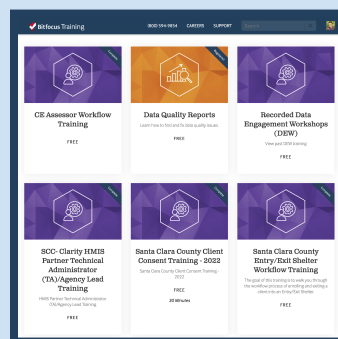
Bitfocus Training

(800) 594-9854 CAREERS SUPPORT

CE Assessor Workflow Training

FREE

Data Quality Reports

Learn how to Bitfocus for data quality issues

FREE

Recorded Data Engagement Workshops (DEW)

View past DEW training

FREE

SCC- Clarity HMIS Partner Technical Administrator (TA)/Agency Lead Training

HMIS Partner Technical Administrator (TA)/Agency Lead Training

FREE

Santa Clara County Client Consent Training - 2022

Santa Clara County Client Consent Training - 2022

FREE

20 Minutes

Santa Clara County Entry/Exit Shelter Workflow Training

The goal of this training is to walk you through the workflow process of enrolling and exiting a client into an Entry/Exit Shelter.

FREE